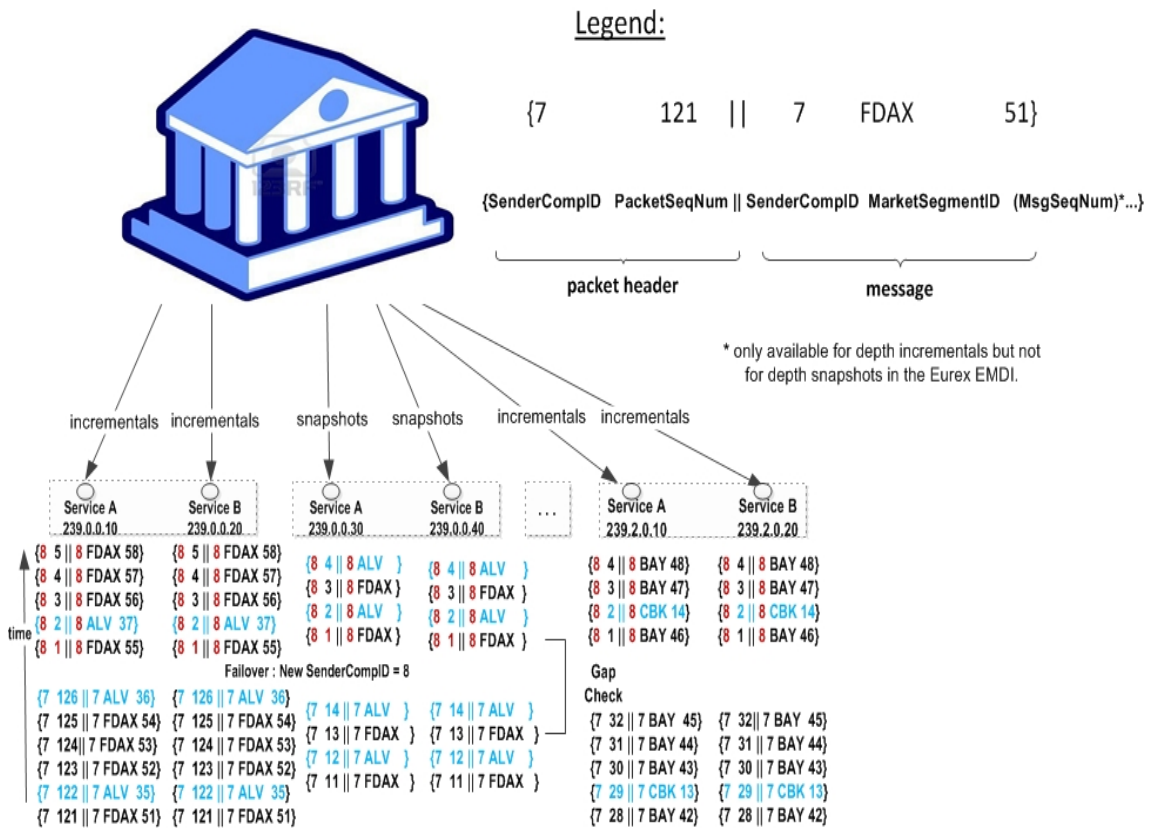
Legend:

{7 121 || 7 FDAX 51}

{SenderCompID PacketSeqNum || SenderCompID MarketSegmentID (MsgSeqNum)*...}

packet header

message

* only available for depth incrementals but not for depth snapshots in the Eurex EMDI.

incrementals incrementals snapshots snapshots incrementals incrementals

Service A 239.0.0.10
Service B 239.0.0.20

Service A 239.0.0.30
Service B 239.0.0.40

...

Service A 239.2.0.10
Service B 239.2.0.20

time

{8 5 || 8 FDAX 58}
{8 4 || 8 FDAX 57}
{8 3 || 8 FDAX 56}
{8 2 || 8 ALV 37}
{8 1 || 8 FDAX 55}

{8 5 || 8 FDAX 58}
{8 4 || 8 FDAX 57}
{8 3 || 8 FDAX 56}
{8 2 || 8 ALV 37}
{8 1 || 8 FDAX 55}

{8 4 || 8 ALV }
{8 3 || 8 FDAX }
{8 2 || 8 ALV }
{8 1 || 8 FDAX }

{8 4 || 8 ALV }
{8 3 || 8 FDAX }
{8 2 || 8 ALV }
{8 1 || 8 FDAX }

{8 4 || 8 BAY 48}
{8 3 || 8 BAY 47}
{8 2 || 8 CBK 14}
{8 1 || 8 BAY 46}

{8 4 || 8 BAY 48}
{8 3 || 8 BAY 47}
{8 2 || 8 CBK 14}
{8 1 || 8 BAY 46}

Failover : New SenderCompID = 8

Gap Check

{7 126 || 7 ALV 36}
{7 125 || 7 FDAX 54}
{7 124|| 7 FDAX 53}
{7 123 || 7 FDAX 52}
{7 122 || 7 ALV 35}
{7 121 || 7 FDAX 51}

{7 126 || 7 ALV 36}
{7 125 || 7 FDAX 54}
{7 124 || 7 FDAX 53}
{7 123 || 7 FDAX 52}
{7 122 || 7 ALV 35}
{7 121 || 7 FDAX 51}

{7 14 || 7 ALV }
{7 13 || 7 FDAX }
{7 12 || 7 ALV }
{7 11 || 7 FDAX }

{7 14 || 7 ALV }
{7 13 || 7 FDAX }
{7 12 || 7 ALV }
{7 11 || 7 FDAX }

{7 32 || 7 BAY 45}
{7 31 || 7 BAY 44}
{7 30 || 7 BAY 43}
{7 29 || 7 CBK 13}
{7 28 || 7 BAY 42}

{7 32|| 7 BAY 45}
{7 31 || 7 BAY 44}
{7 30 || 7 BAY 43}
{7 29 || 7 CBK 13}
{7 28 || 7 BAY 42}